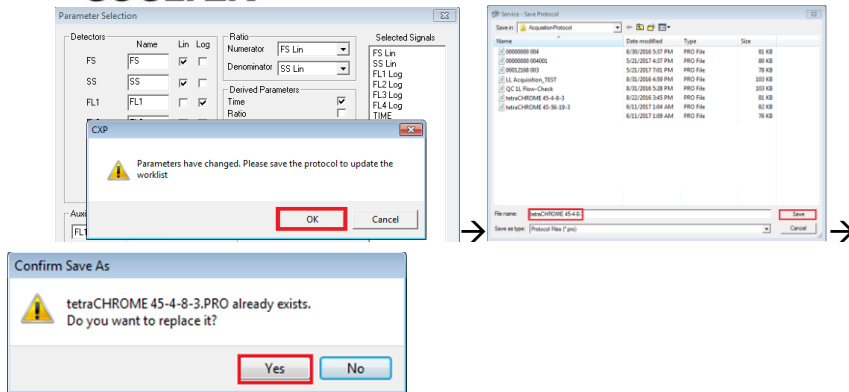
Parameter Selection

Detectors
Name Lin Log
FS FS
SS SS
FL1 FL1

Ratio
Numerator FS Lin
Denominator SS Lin

Derived Parameters
Time
Ratio

Selected Signals
FS Lin
SS Lin
FL1 Log
FL2 Log
FL3 Log
FL4 Log
TIME

Auxi
FL1

CXP

Parameters have changed. Please save the protocol to update the worklist

OK Cancel

Service - Save Protocol

Save in: AcquisitionProtocol

| Name | Date modified | Type | Size |
|---|---|---|---|
| 00000000 004 | 8/30/2016 5:37 PM | PRO File | 81 KB |
| 00000000 004001 | 5/21/2017 4:57 AM | PRO File | 80 KB |
| 00012168 003 | 5/21/2017 7:01 PM | PRO File | 78 KB |
| LL Acquisition_TEST | 8/31/2016 4:59 PM | PRO File | 103 KB |
| QC 1L Flow-Check | 8/31/2016 5:28 PM | PRO File | 103 KB |
| tetraCHROME 45-4-8-3 | 8/22/2016 3:45 PM | PRO File | 81 KB |
| tetraCHROME 45-36-18-3 | 6/11/2017 1:04 AM | PRO File | 82 KB |
| | 6/11/2017 1:08 AM | PRO File | 76 KB |

File name: tetraCHROME 45-4-8-3
Save as type: Protocol Files (*.pro)
Save
Cancel

Confirm Save As

tetraCHROME 45-4-8-3.PRO already exists.
Do you want to replace it?

Yes No